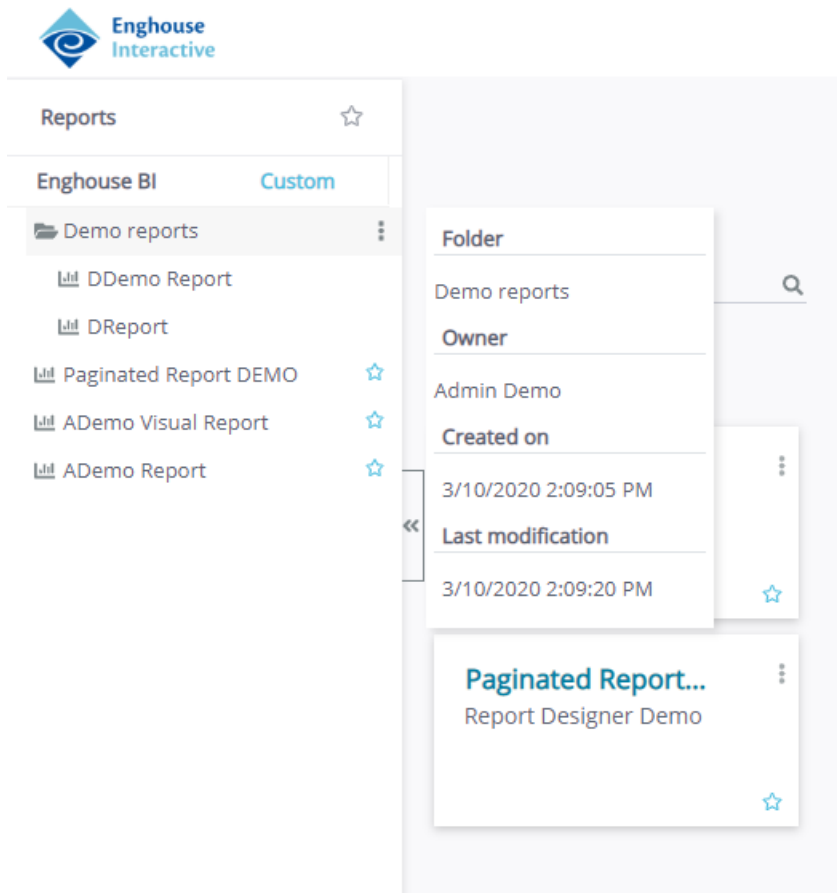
Enghouse Interactive

Reports

Enghouse BI

Custom

Demo reports

DDemo Report

DReport

Paginated Report DEMO

ADemo Visual Report

ADemo Report

Folder

Demo reports

Owner

Admin Demo

Created on

3/10/2020 2:09:05 PM

Last modification

3/10/2020 2:09:20 PM

Paginated Report...

Report Designer Demo